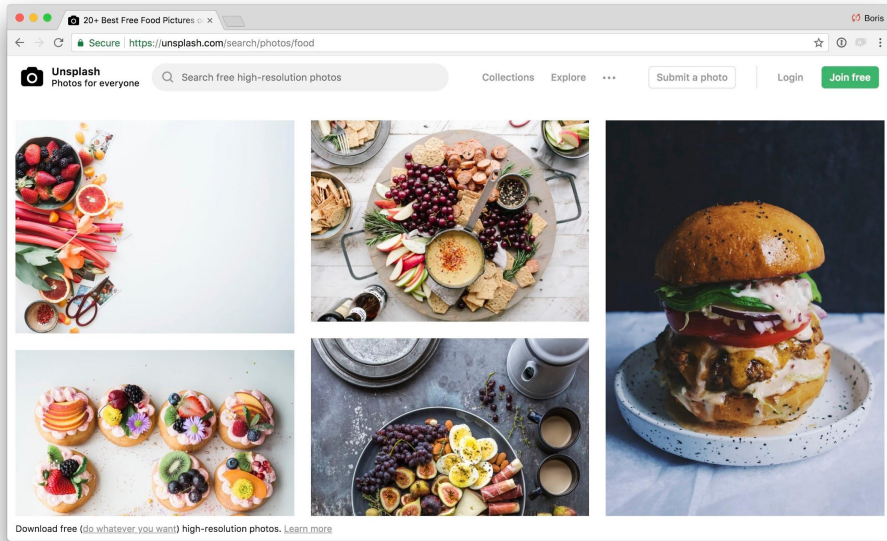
20+ Best Free Food Pictures o ×

Boris

Secure https://unsplash.com/search/photos/food

Unsplash
Photos for everyone

Search free high-resolution photos

Collections Explore ••• Submit a photo Login Join free

Download free (do whatever you want) high-resolution photos. Learn more